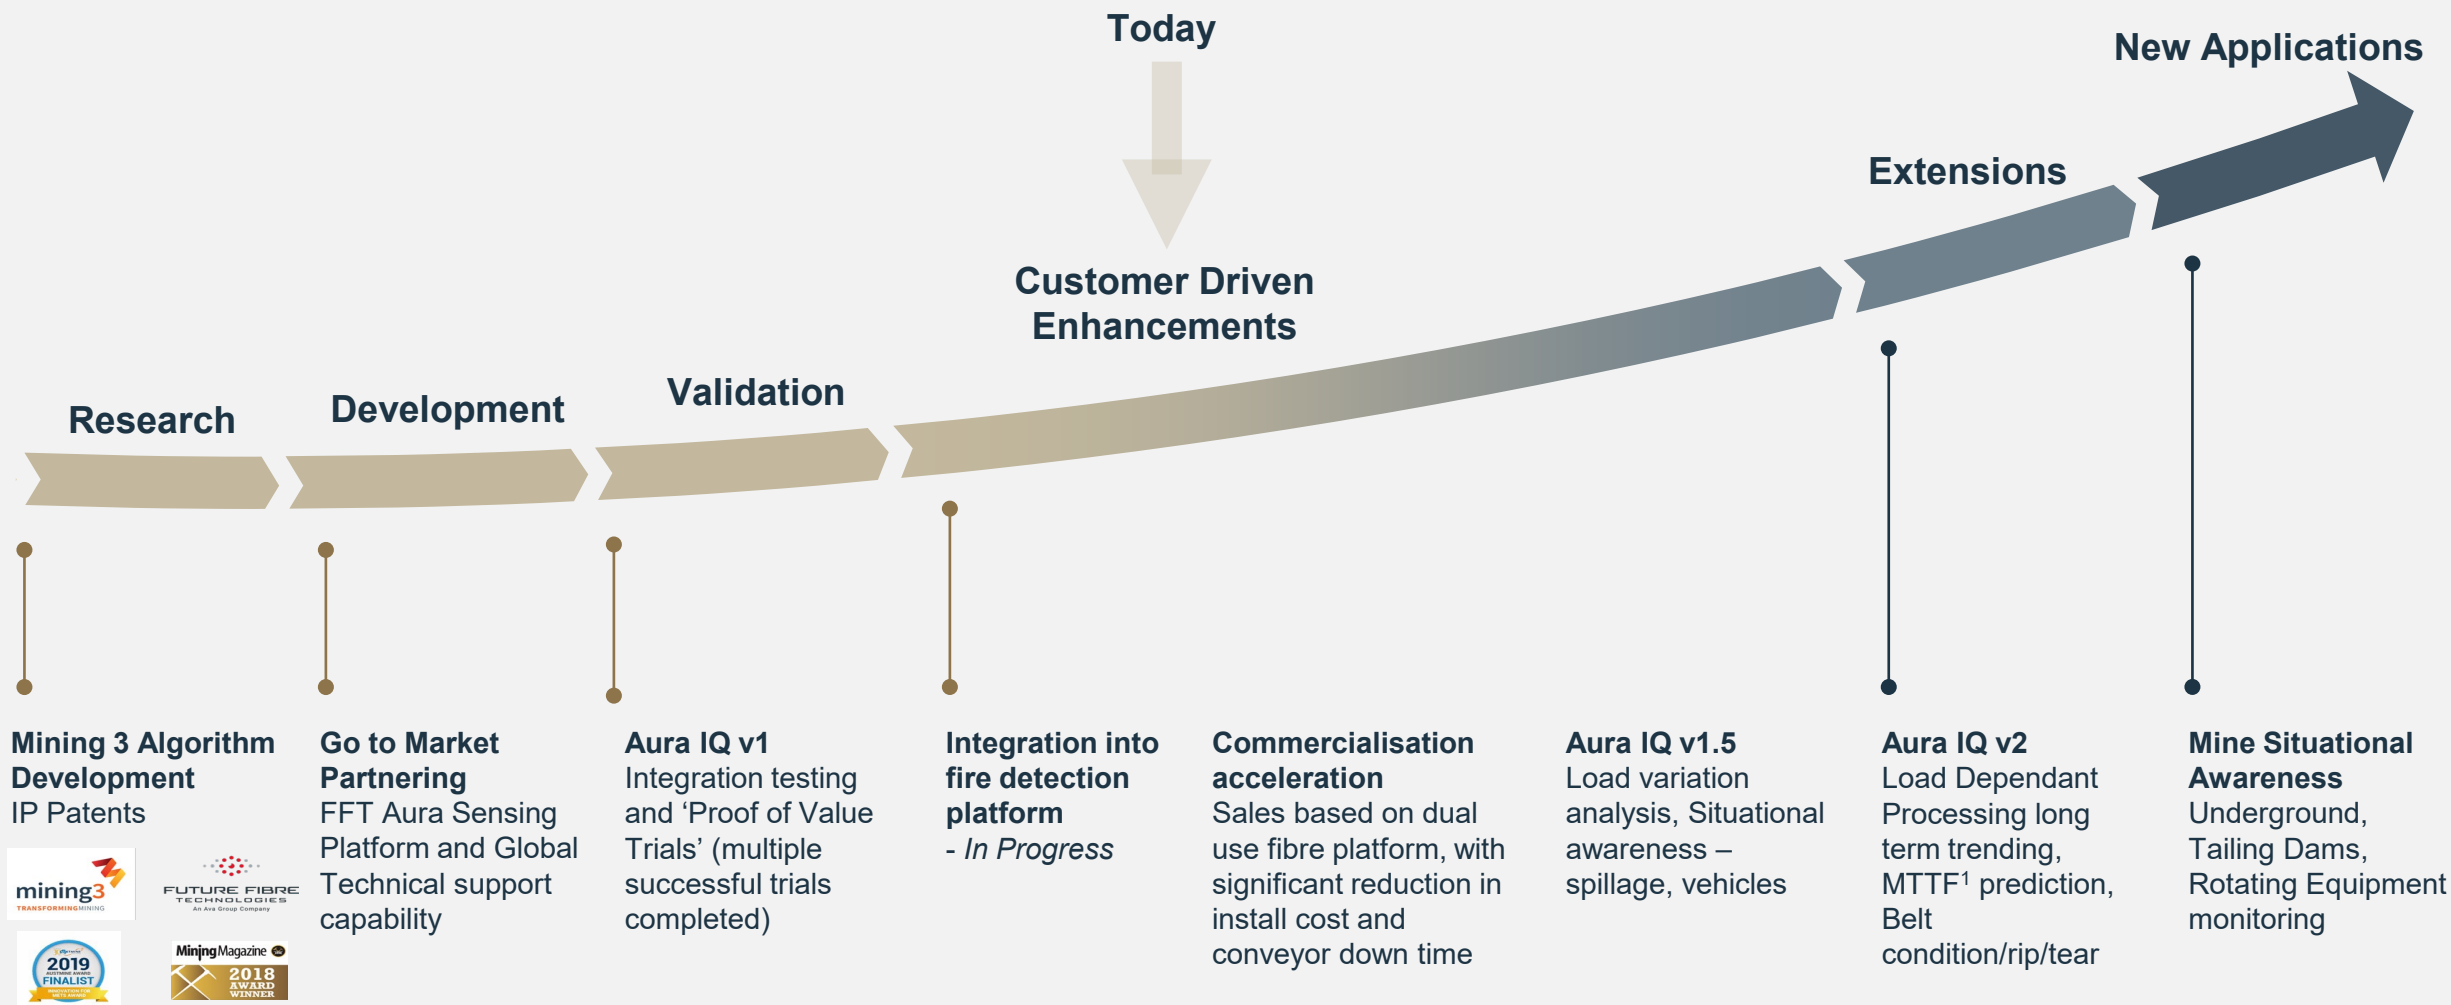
Today

New Applications

Extensions

Customer Driven Enhancements

Research

Development

Validation

Mining 3 Algorithm Development
IP Patents

mining3
TRANSFORMINGMINING

FUTURE FIBRE TECHNOLOGIES
An Ava Group Company

2019
FINALIST

Mining Magazine
2018 AWARD WINNER

Go to Market Partnering
FFT Aura Sensing Platform and Global Technical support capability

Aura IQ v1
Integration testing and ‘Proof of Value Trials’ (multiple successful trials completed)

Integration into fire detection platform
- *In Progress*

Commercialisation acceleration
Sales based on dual use fibre platform, with significant reduction in install cost and conveyor down time

Aura IQ v1.5
Load variation analysis, Situational awareness – spillage, vehicles

Aura IQ v2
Load Dependant Processing long term trending, MTTF$^1$ prediction, Belt condition/rip/tear

Mine Situational Awareness
Underground, Tailing Dams, Rotating Equipment monitoring